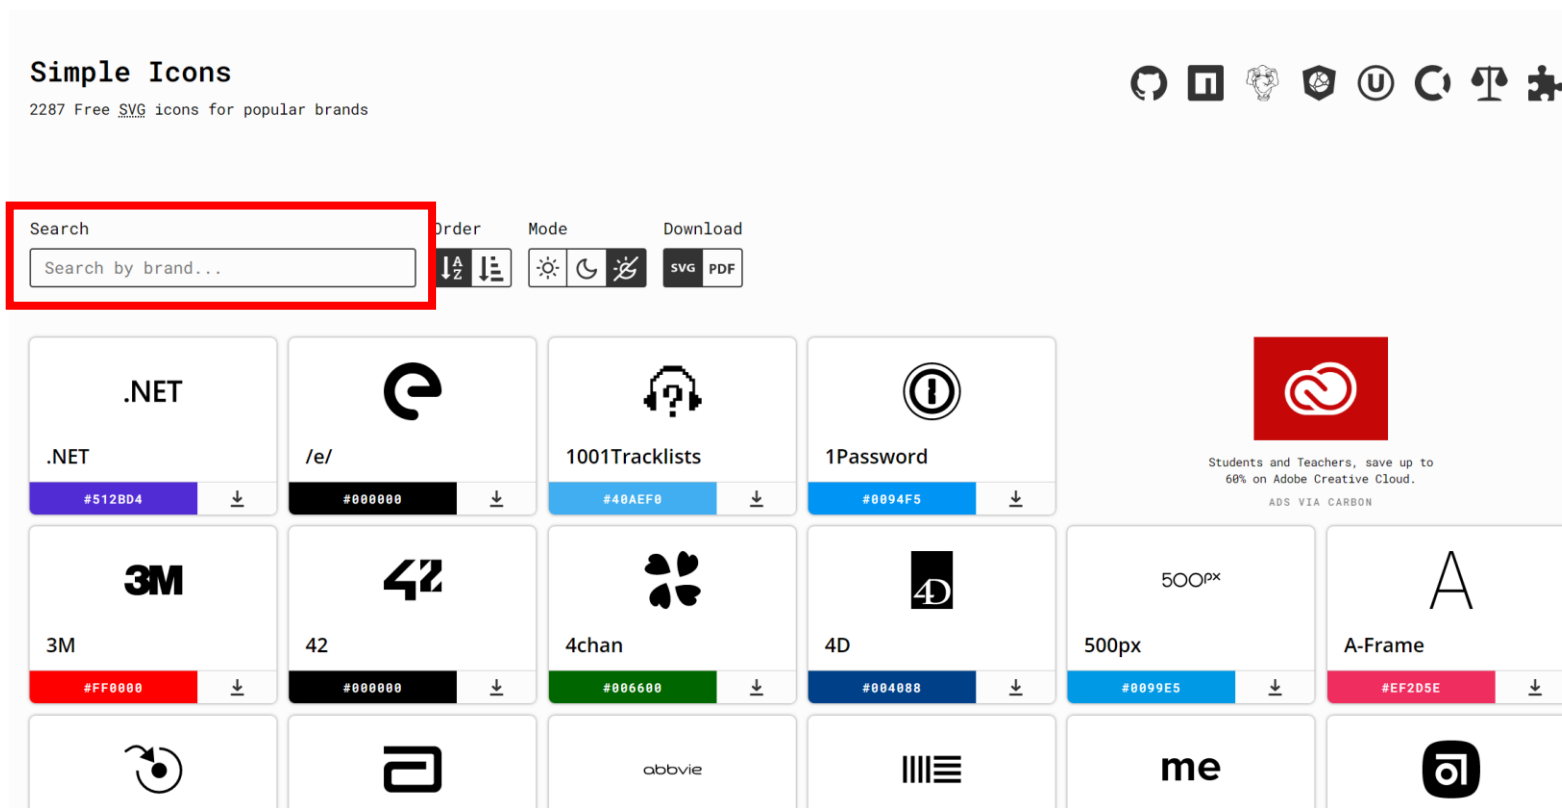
Simple Icons
2287 Free SVG icons for popular brands

Search
Search by brand...

Order

Mode

Download
SVG PDF

.NET
.NET
#512BD4

/e/
#000000

1001Tracklists
#40AEF0

1Password
#0094F5

Students and Teachers, save up to 60% on Adobe Creative Cloud.
ADS VIA CARBON

3M
3M
#FF0000

42
#000000

4chan
#006600

4D
#004088

500px
500px
#0099E5

A-Frame
#EF2D5E

abbvie

me